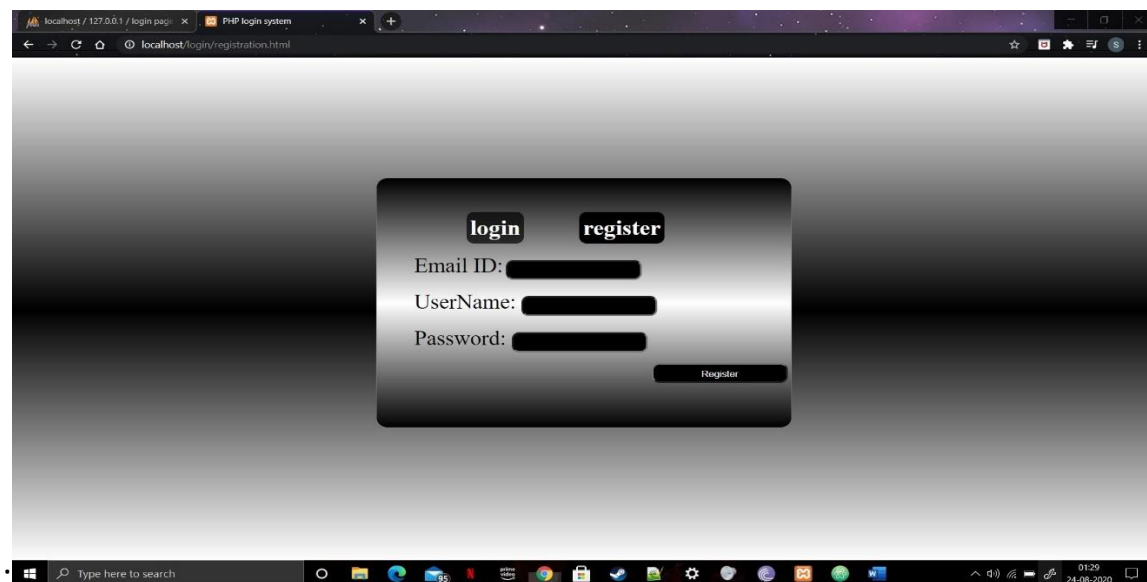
localhost / 127.0.0.1 / login page ×
PHP login system ×
+
localhost/login/registration.html

login
register
Email ID:
UserName:
Password:
Register

Type here to search
95
prime video
W
01:29
24-08-2020